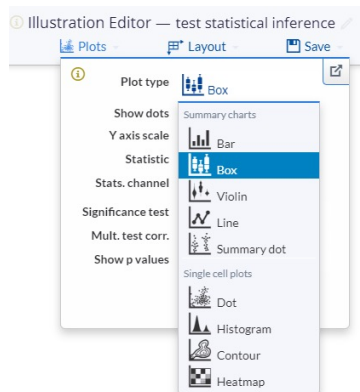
Illustration Editor — test statistical inference

Plots Layout Save

Plot type Box

Show dots

Y axis scale

Statistic

Stats. channel

Significance test

Mult. test corr.

Show p values

Summary charts

Bar

Box

Violin

Line

Summary dot

Single cell plots

Dot

Histogram

Contour

Heatmap